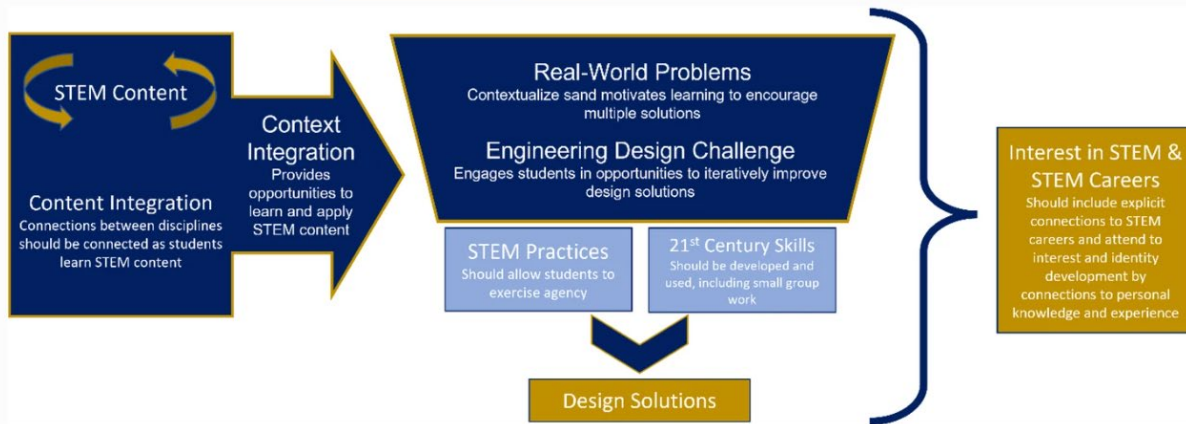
STEM Content

Content Integration
Connections between disciplines should be connected as students learn STEM content

Context Integration
Provides opportunities to learn and apply STEM content

Real-World Problems
Contextualize sand motivates learning to encourage multiple solutions

Engineering Design Challenge
Engages students in opportunities to iteratively improve design solutions

STEM Practices
Should allow students to exercise agency

21$^{st}$ Century Skills
Should be developed and used, including small group work

Design Solutions

Interest in STEM & STEM Careers
Should include explicit connections to STEM careers and attend to interest and identity development by connections to personal knowledge and experience